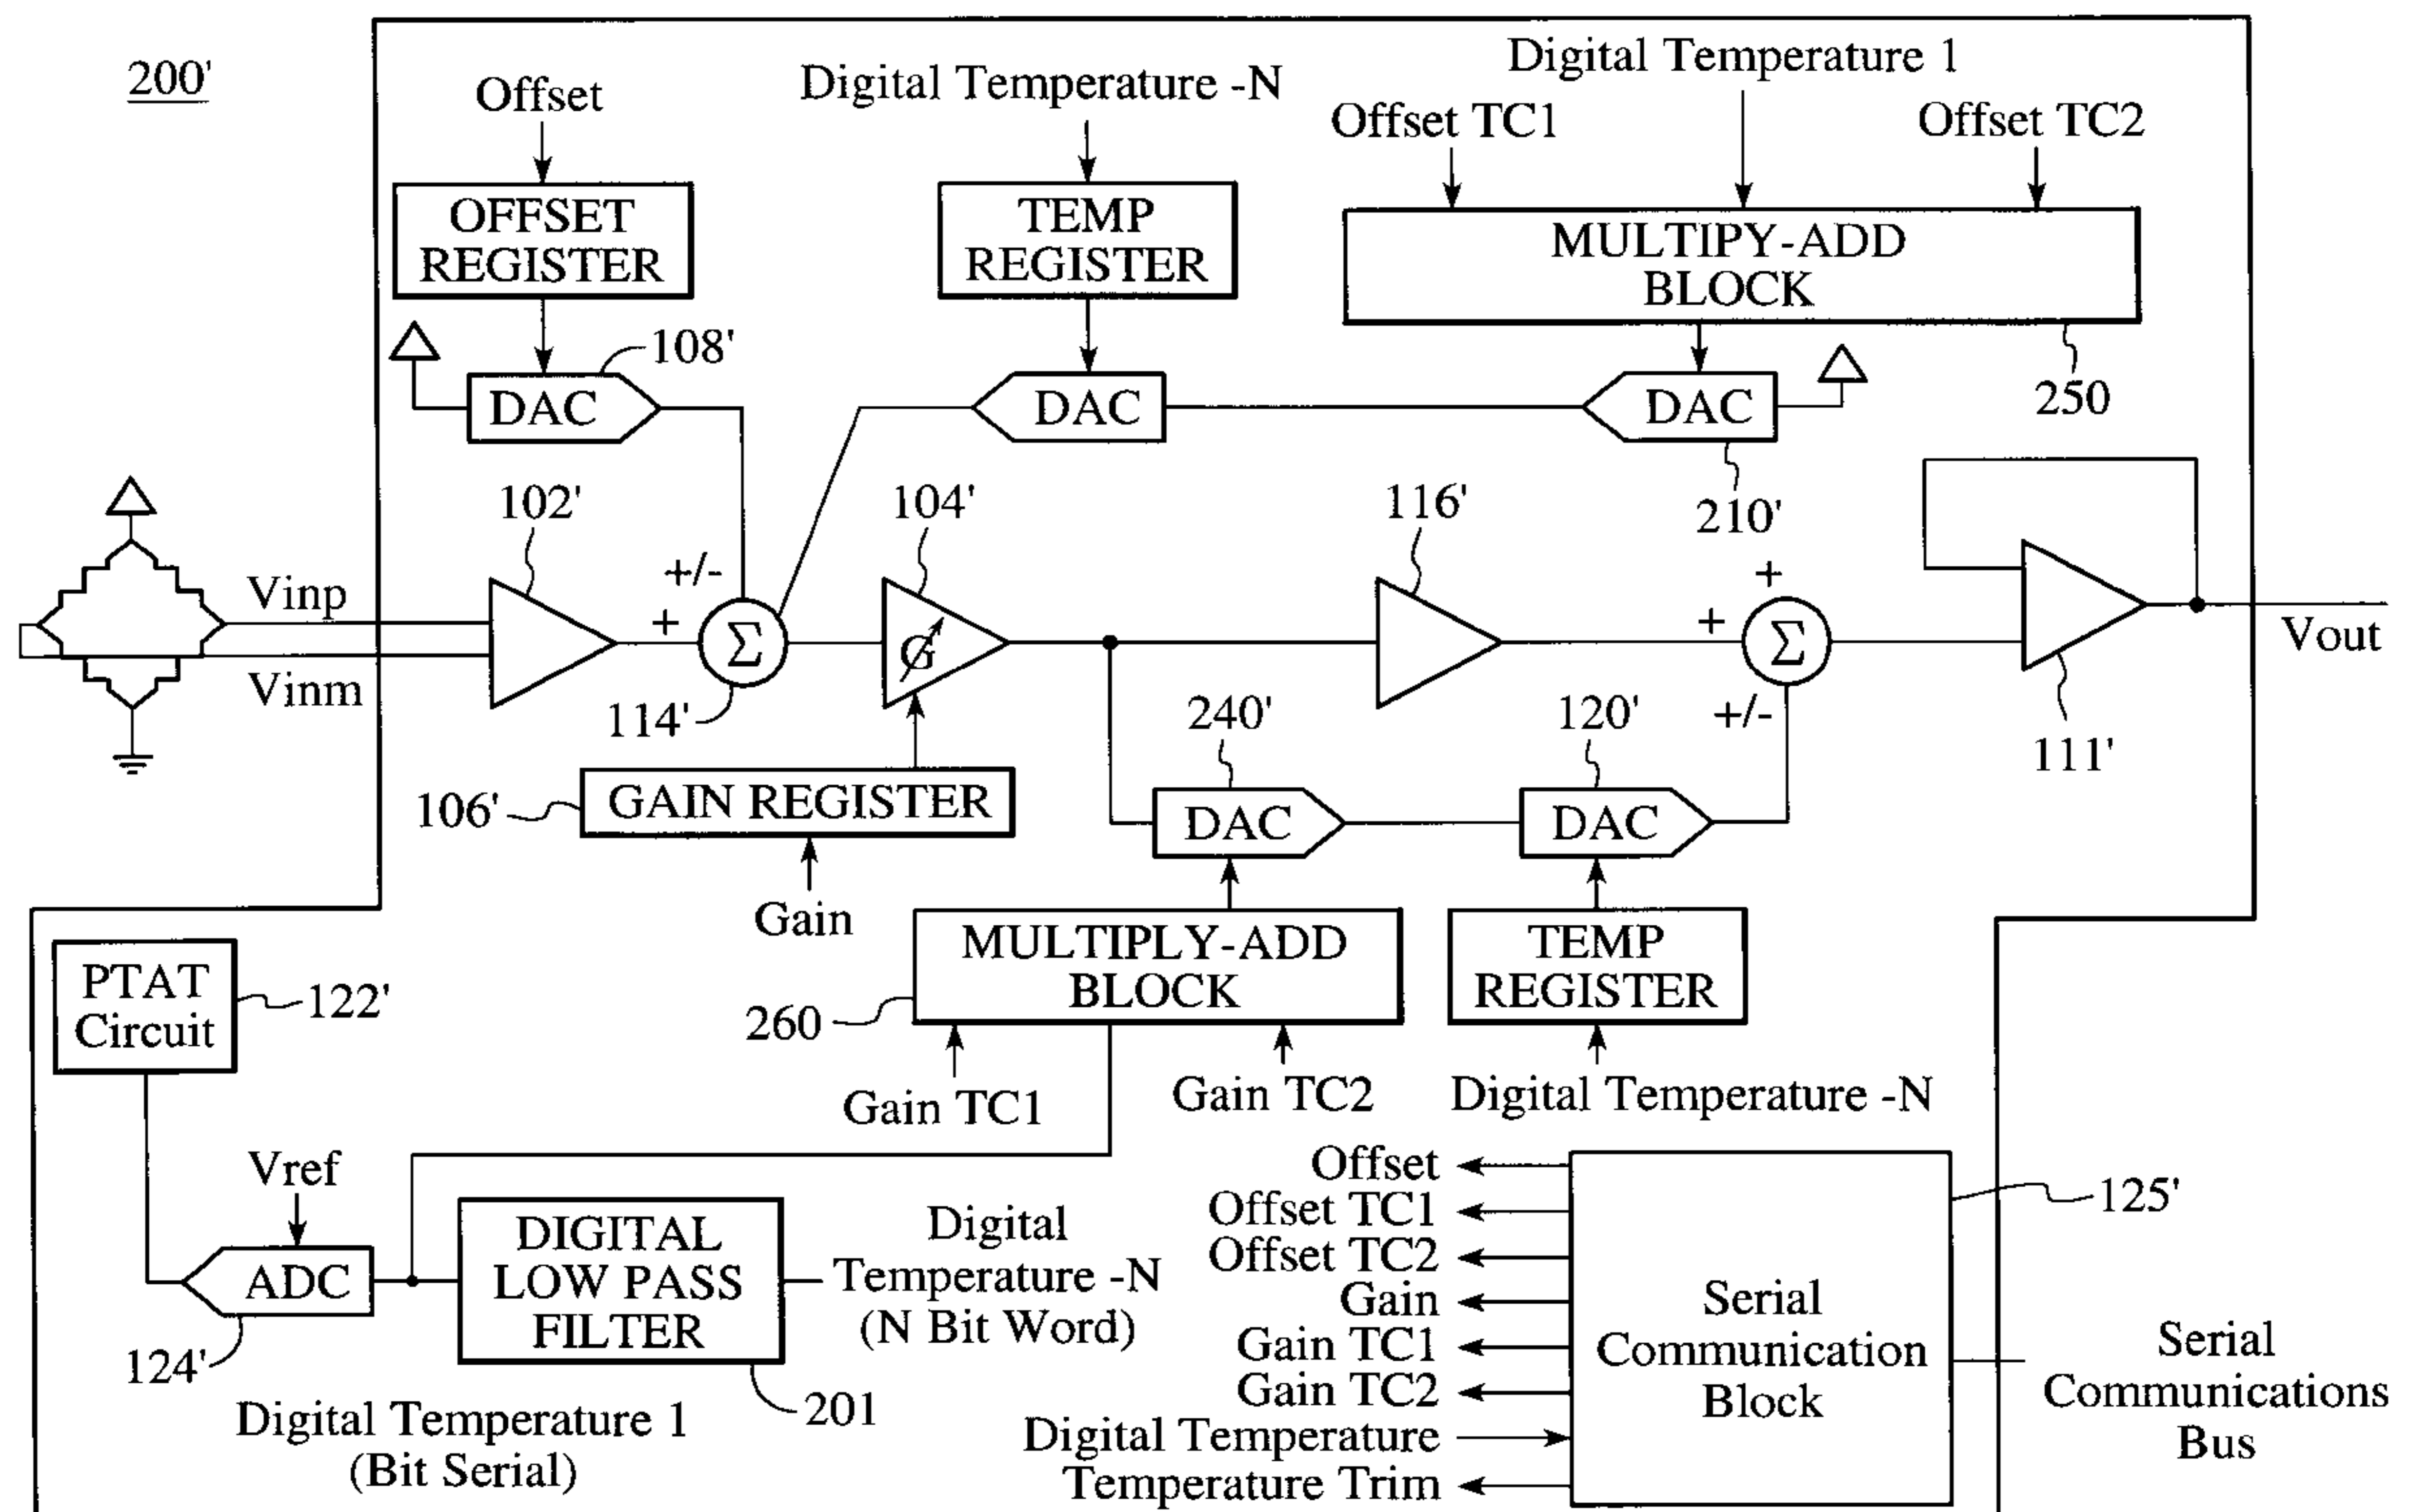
200'

Offset

OFFSET REGISTER

Digital Temperature -N

TEMP REGISTER

Digital Temperature 1

Offset TC1

Offset TC2

MULTIPY-ADD BLOCK

250

108'

DAC

DAC

DAC

210'

102'

104'

116'

+/-

+

Vinp

+

$\Sigma$

G

+

$\Sigma$

Vout

Vinm

114'

240'

120'

+/-

111'

106'

GAIN REGISTER

DAC

DAC

Gain

MULTIPLY-ADD BLOCK

TEMP REGISTER

PTAT Circuit

122'

260

Gain TC1

Gain TC2

Digital Temperature -N

Vref

ADC

DIGITAL LOW PASS FILTER

Digital Temperature -N (N Bit Word)

Offset

Offset TC1

Offset TC2

Gain

Gain TC1

Gain TC2

Digital Temperature

Temperature Trim

Serial Communication Block

125'

Serial Communications Bus

124'

Digital Temperature 1 (Bit Serial)

201